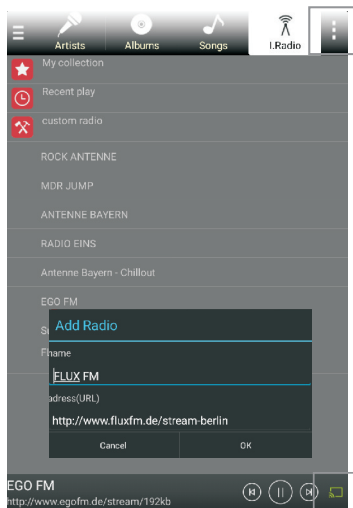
Artists
Albums
Songs
I.Radio

My collection
Recent play
custom radio

ROCK ANTENNE
MDR JUMP
ANTENNE BAYERN
RADIO EINS
Antenne Bayern - Chillout
EGO FM
S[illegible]
F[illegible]

Add Radio
name
FLUX FM
address(URL)
http://www.fluxfm.de/stream-berlin
Cancel
OK

EGO FM
http://www.egofm.de/stream/192kb